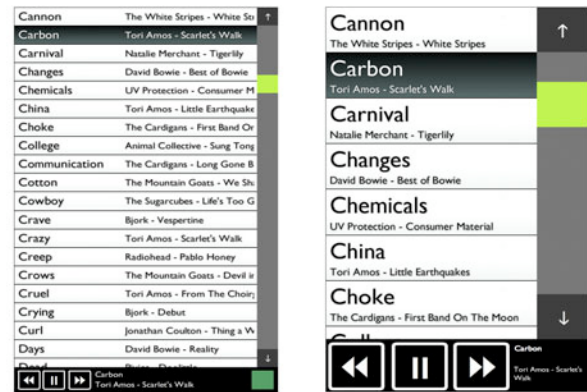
| Cannon | The White Stripes - White St |
|---|---|
| Carbon | Tori Amos - Scarlet's Walk |
| Carnival | Natalie Merchant - Tigerlily |
| Changes | David Bowie - Best of Bowie |
| Chemicals | UV Protection - Consumer M |
| China | Tori Amos - Little Earthquake |
| Choke | The Cardigans - First Band Or |
| College | Animal Collective - Sung Tong |
| Communication | The Cardigans - Long Gone B |
| Cotton | The Mountain Goats - We Sh |
| Cowboy | The Sugarcubes - Life's Too G |
| Crave | Bjork - Vespertine |
| Crazy | Tori Amos - Scarlet's Walk |
| Creep | Radiohead - Pablo Honey |
| Crows | The Mountain Goats - Devil ir |
| Cruel | Tori Amos - From The Choirg |
| Crying | Bjork - Debut |
| Curl | Jonathan Coulton - Thing a W |
| Days | David Bowie - Reality |

↑
↓

Carbon
Tori Amos - Scarlet's Walk

Cannon
The White Stripes - White Stripes

Carbon
Tori Amos - Scarlet's Walk

Carnival
Natalie Merchant - Tigerlily

Changes
David Bowie - Best of Bowie

Chemicals
UV Protection - Consumer Material

China
Tori Amos - Little Earthquakes

Choke
The Cardigans - First Band On The Moon

↑
↓

Carbon
Tori Amos - Scarlet's Walk